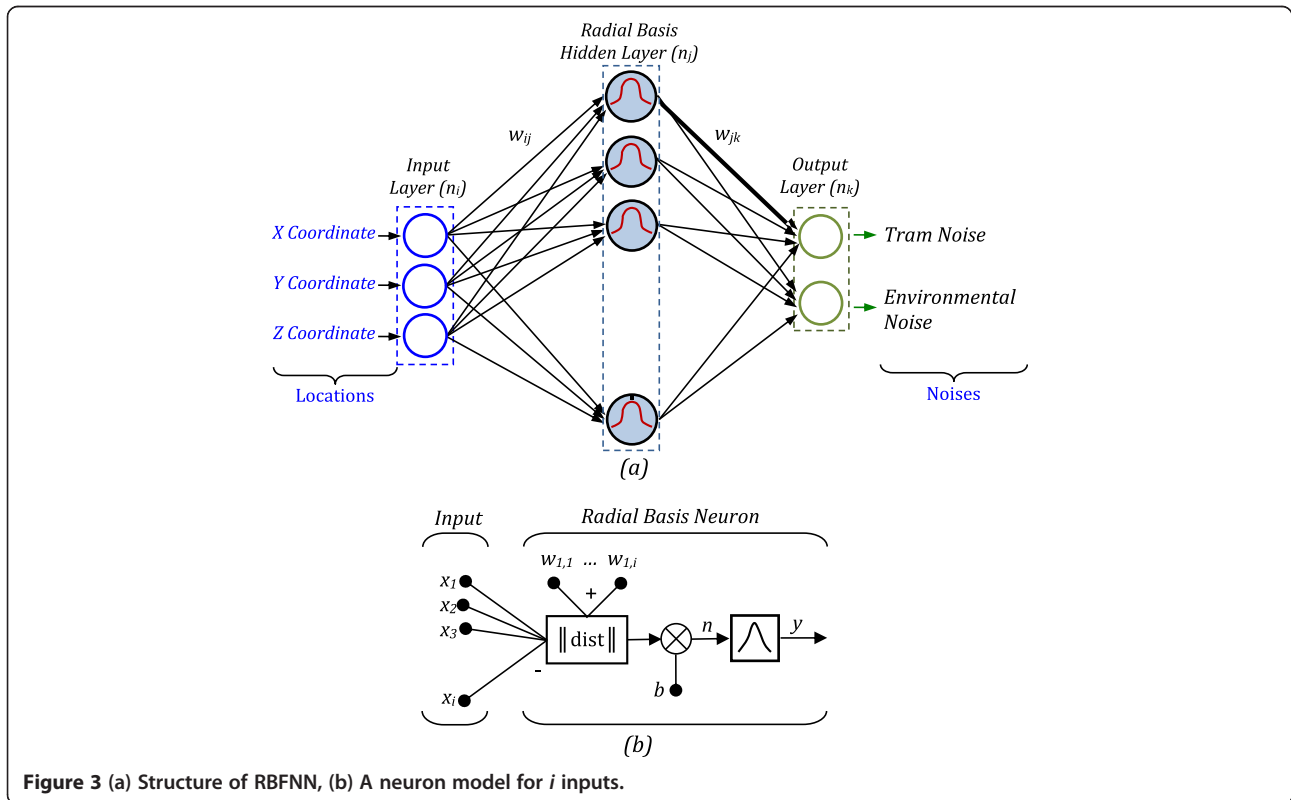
Radial Basis Hidden Layer ($n_j$)

$w_{ij}$

$w_{jk}$

Input Layer ($n_i$)

Output Layer ($n_k$)

X Coordinate

Y Coordinate

Z Coordinate

Tram Noise

Environmental Noise

Locations

Noises

(a)

Input

Radial Basis Neuron

$w_{1,1}$ ... $w_{1,i}$

+

$x_1$

$x_2$

$x_3$

$x_i$

-

‖dist‖

n

y

b

(b)

**Figure 3** **(a) Structure of RBFNN, (b) A neuron model for *i* inputs.**